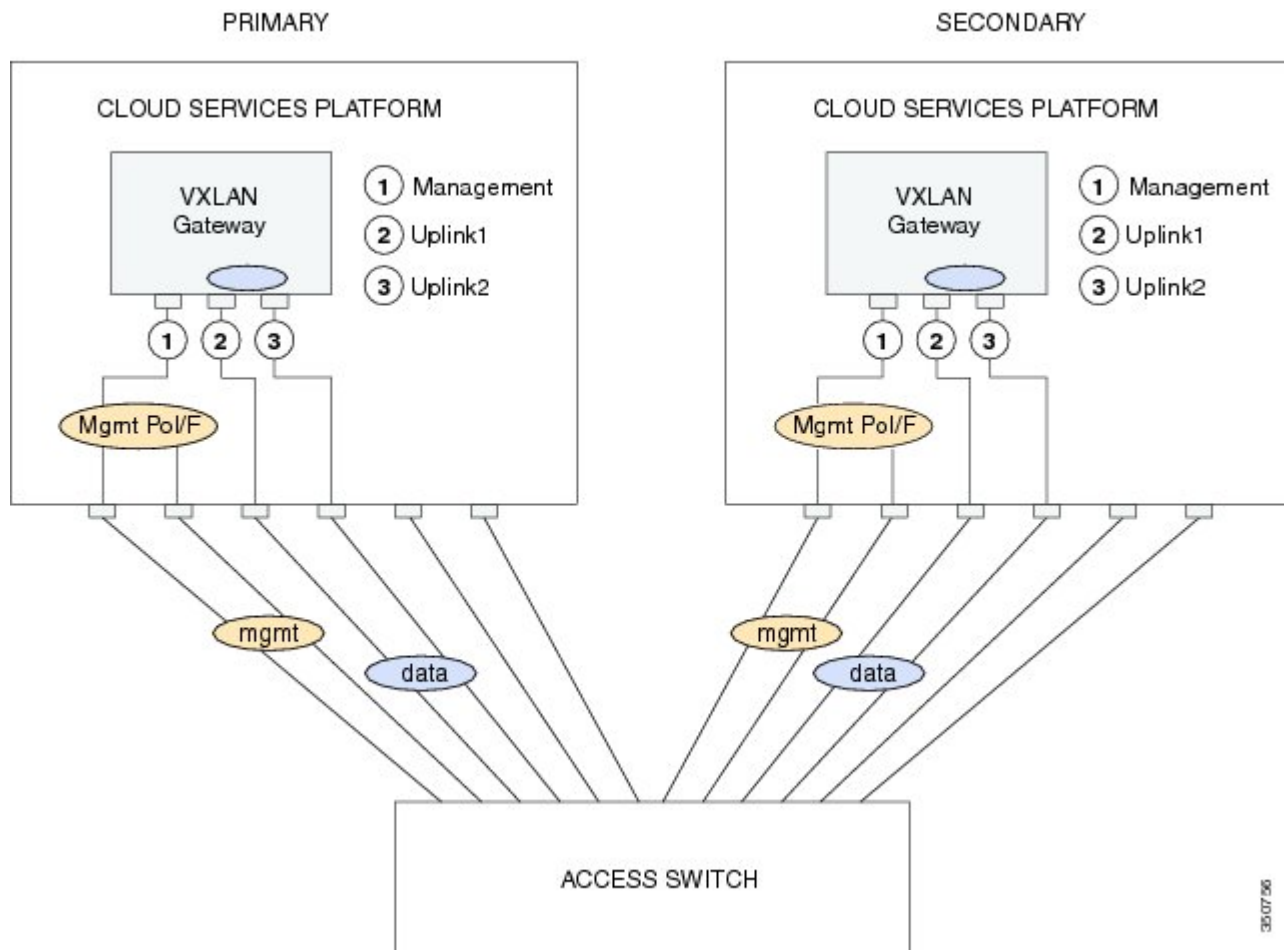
PRIMARY

CLOUD SERVICES PLATFORM

VXLAN Gateway

1 Management
2 Uplink1
3 Uplink2

1 2 3

Mgmt Pol/F

SECONDARY

CLOUD SERVICES PLATFORM

VXLAN Gateway

1 Management
2 Uplink1
3 Uplink2

1 2 3

Mgmt Pol/F

mgmt

data

mgmt

data

ACCESS SWITCH

350756